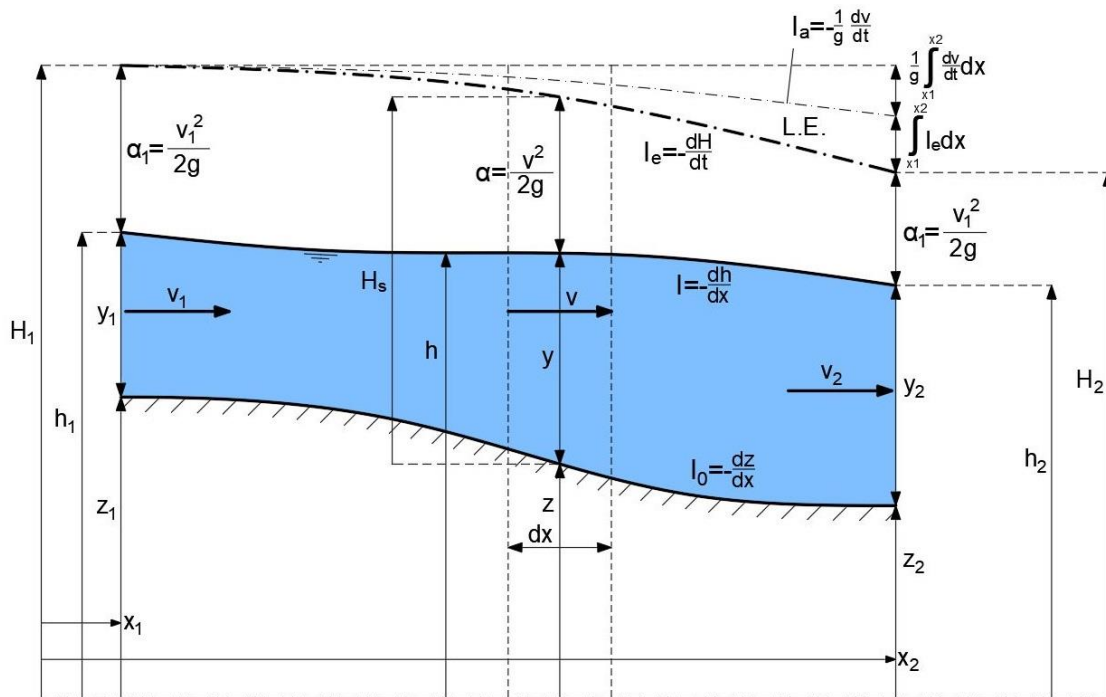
$I_a=-\frac{1}{g}\frac{dv}{dt}$

$\frac{1}{g}\int_{x1}^{x2}\frac{dv}{dt}dx$

$\int_{x1}^{x2}I_e dx$

L.E.

$\alpha_1=\frac{v_1^2}{2g}$

$\alpha=\frac{v^2}{2g}$

$I_e=-\frac{dH}{dt}$

$\alpha_1=\frac{v_1^2}{2g}$

$H_s$

$I=-\frac{dh}{dx}$

$H_1$

$y_1$

$v_1$

$v$

h

y

$v_2$

$y_2$

$H_2$

$h_1$

$I_0=-\frac{dz}{dx}$

$h_2$

$z_1$

z

dx

$z_2$

$x_1$

$x_2$